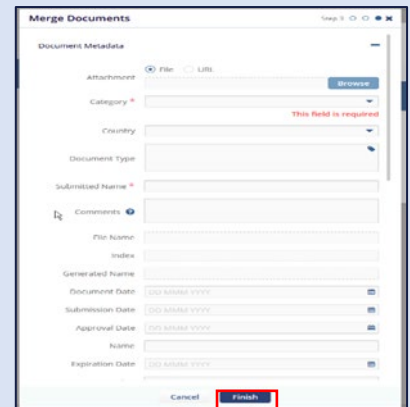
Merge Documents

Step 3

Document Metadata

Attachment File URL

Browse

Category *

This field is required

Country

Document Type

Submitted Name *

Comments

File Name

Index

Generated Name

Document Date DD MMM YYYY

Submission Date DD MMM YYYY

Approval Date DD MMM YYYY

Name

Expiration Date DD MMM YYYY

Cancel Finish